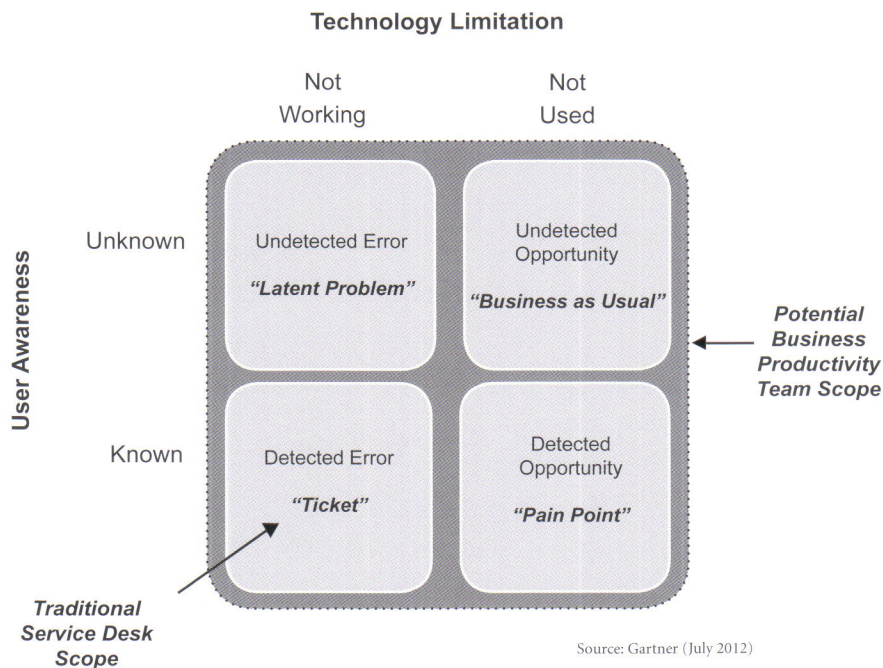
Technology Limitation

Not Working

Not Used

User Awareness

Unknown

Undetected Error

"Latent Problem"

Undetected Opportunity

"Business as Usual"

Potential Business Productivity Team Scope

Known

Detected Error

"Ticket"

Detected Opportunity

"Pain Point"

Traditional Service Desk Scope

Source: Gartner (July 2012)